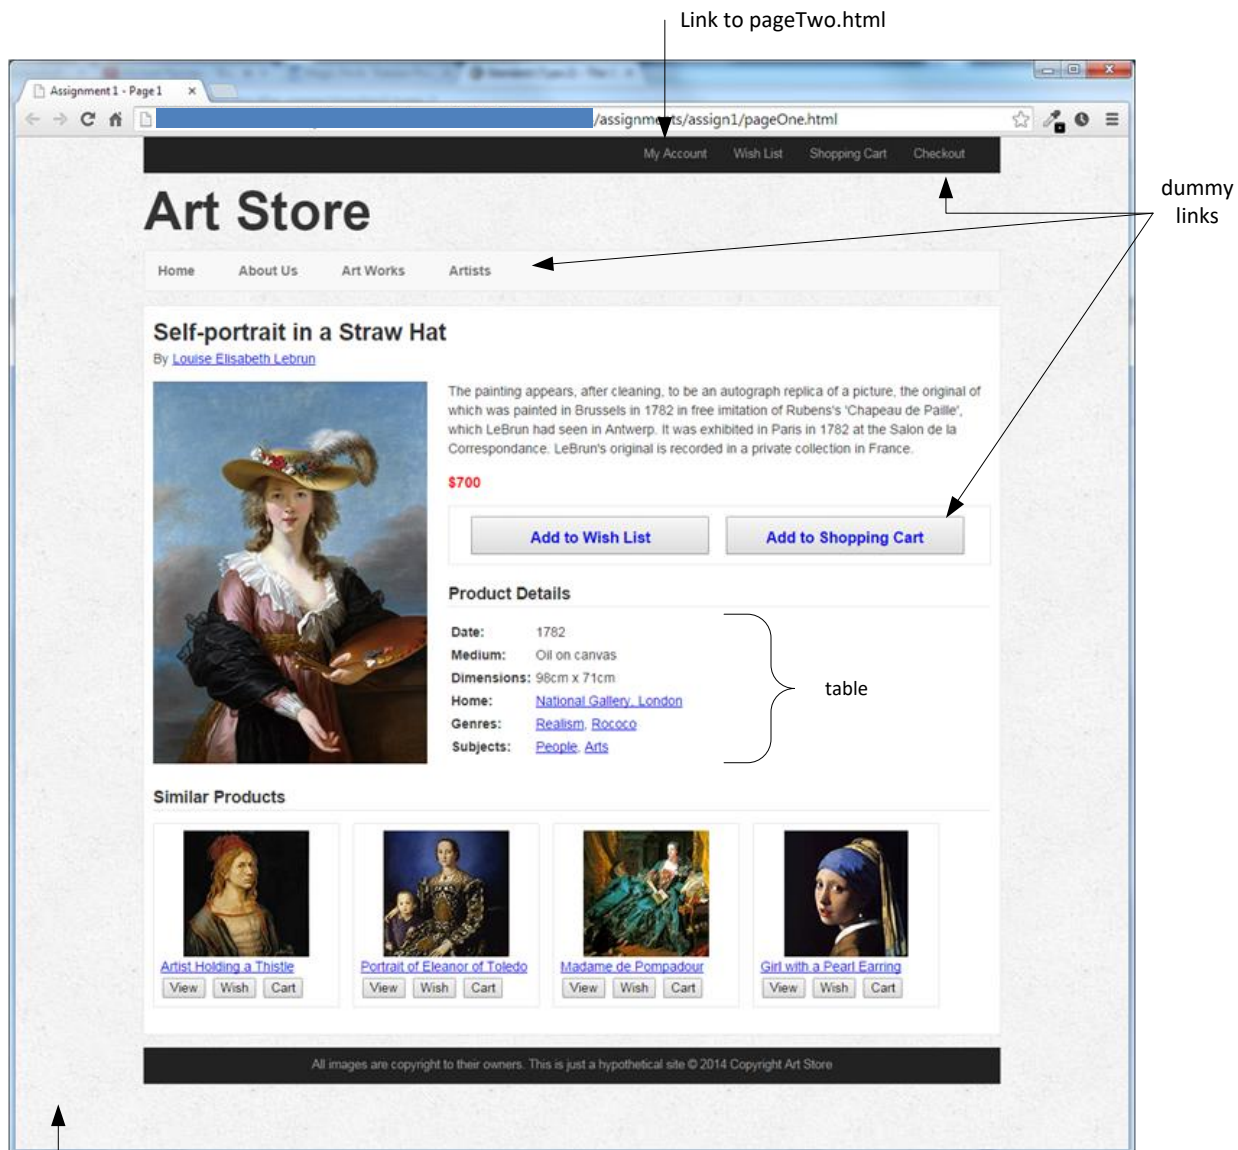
Link to pageTwo.html

Assignment 1 - Page 1

/assignments/assign1/pageOne.html

My Account Wish List Shopping Cart Checkout

dummy links

Art Store

Home About Us Art Works Artists

Self-portrait in a Straw Hat

By Louise Elisabeth Lebrun

The painting appears, after cleaning, to be an autograph replica of a picture, the original of which was painted in Brussels in 1782 in free imitation of Rubens's 'Chapeau de Paille', which LeBrun had seen in Antwerp. It was exhibited in Paris in 1782 at the Salon de la Correspondance. LeBrun's original is recorded in a private collection in France.

$700

Add to Wish List Add to Shopping Cart

Product Details

| | |
|---|---|
| Date: | 1782 |
| Medium: | Oil on canvas |
| Dimensions: | 98cm x 71cm |
| Home: | National Gallery, London |
| Genres: | Realism, Rococo |
| Subjects: | People, Arts |

table

Similar Products

Artist Holding a Thistle
View Wish Cart

Portrait of Eleanor of Toledo
View Wish Cart

Madame de Pompadour
View Wish Cart

Girl with a Pearl Earring
View Wish Cart

All images are copyright to their owners. This is just a hypothetical site © 2014 Copyright Art Store